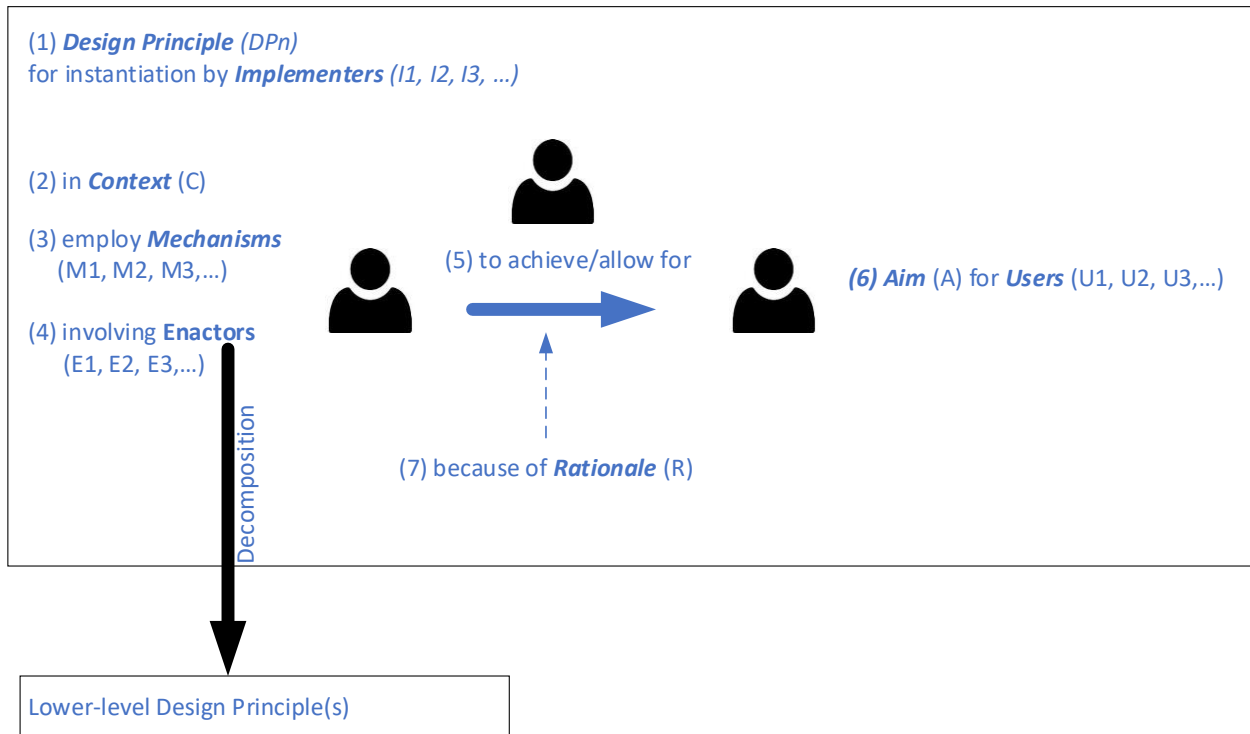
(1) ***Design Principle*** *(DPn)*
for instantiation by ***Implementers*** *(I1, I2, I3, …)*

(2) in ***Context*** (C)

(3) employ ***Mechanisms*** (M1, M2, M3,…)

(4) involving **Enactors** (E1, E2, E3,…)

(5) to achieve/allow for

***(6) Aim*** (A) for ***Users*** (U1, U2, U3,…)

(7) because of ***Rationale*** (R)

Decomposition

Lower-level Design Principle(s)